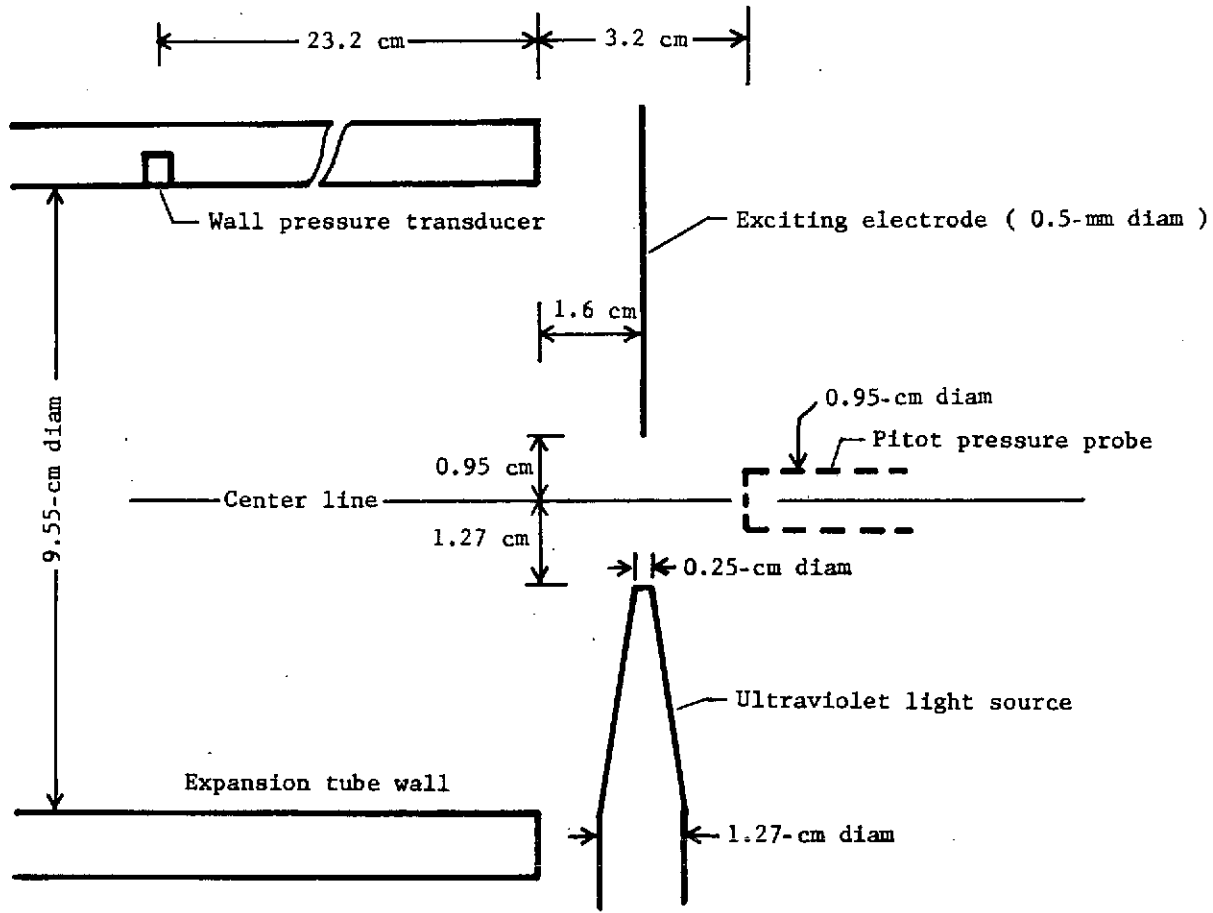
23.2 cm
3.2 cm
Wall pressure transducer
Exciting electrode ( 0.5-mm diam )
1.6 cm
9.55-cm diam
0.95-cm diam
Pitot pressure probe
0.95 cm
Center line
1.27 cm
0.25-cm diam
Ultraviolet light source
Expansion tube wall
1.27-cm diam